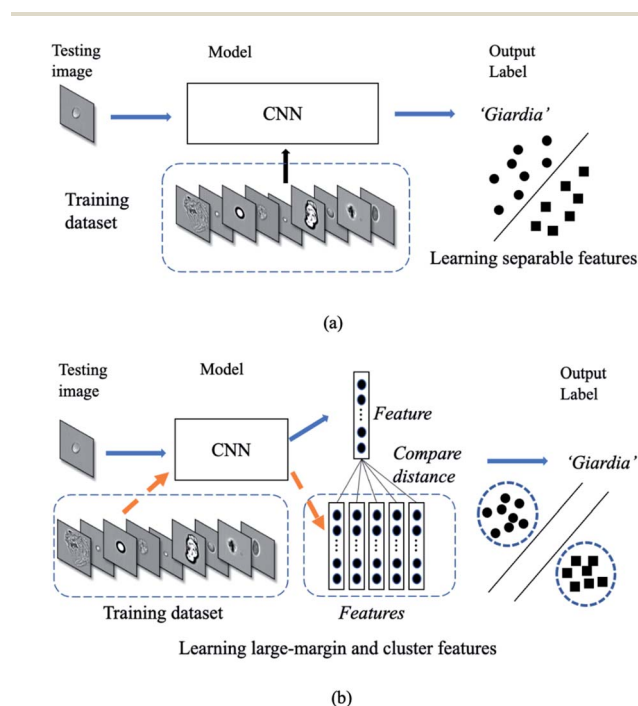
Testing image

Model

Output Label

CNN

'Giardia'

Training dataset

Learning separable features

(a)

Testing image

Model

Output Label

CNN

Feature

Compare distance

'Giardia'

Training dataset

Features

Learning large-margin and cluster features

(b)